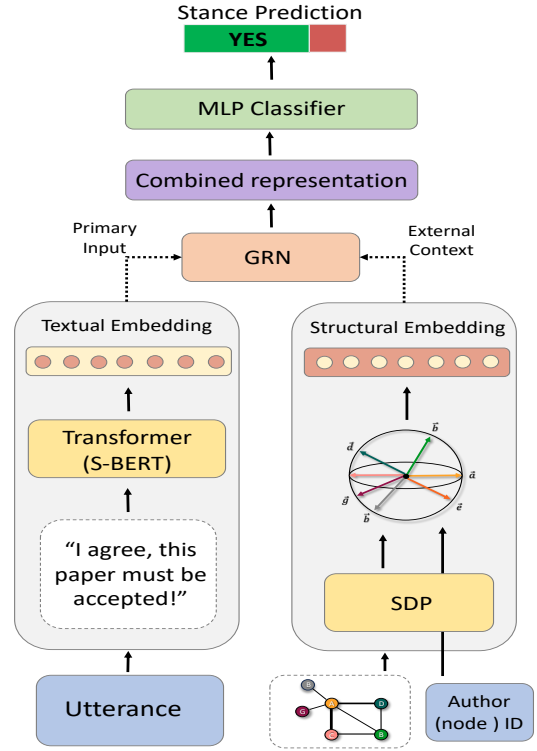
Stance Prediction

YES

MLP Classifier

Combined representation

Primary Input

GRN

External Context

Textual Embedding

Transformer (S-BERT)

“I agree, this paper must be accepted!”

Structural Embedding

$\vec{d}$ $\vec{b}$ $\vec{a}$ $\vec{g}$ $\vec{h}$ $\vec{e}$

SDP

Utterance

G A D C B

Author (node ) ID